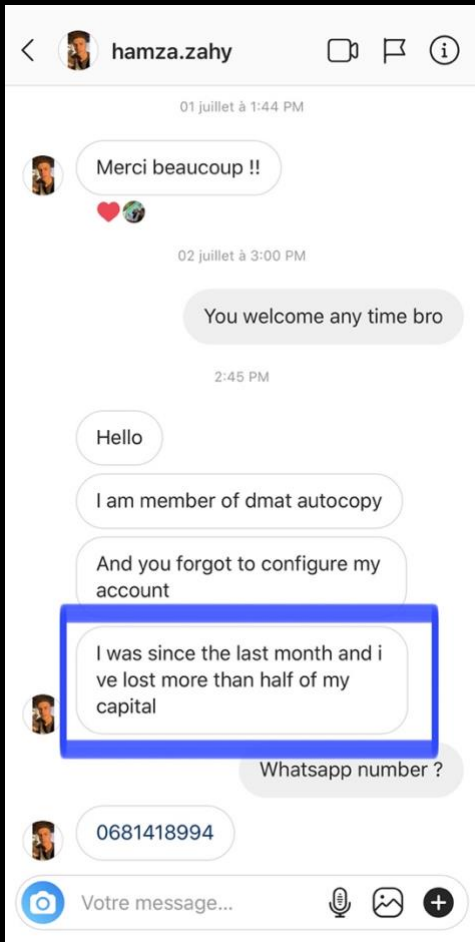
hamza.zahy

01 juillet à 1:44 PM

Merci beaucoup !!

02 juillet à 3:00 PM

You welcome any time bro

2:45 PM

Hello

I am member of dmat autocopy

And you forgot to configure my account

I was since the last month and i ve lost more than half of my capital

Whatsapp number ?

0681418994

Votre message...